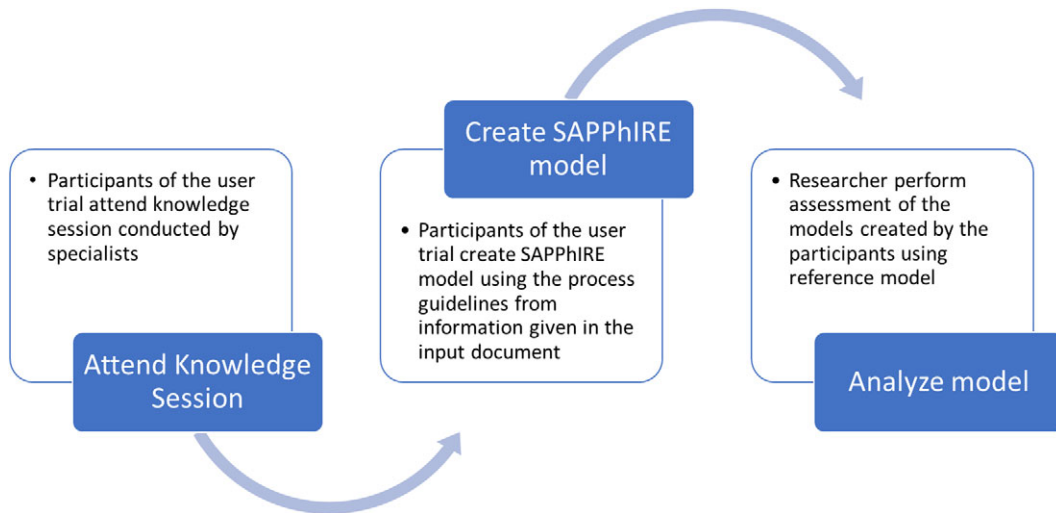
• Participants of the user trial attend knowledge session conducted by specialists

Attend Knowledge Session

Create SAPPhIRE model

• Participants of the user trial create SAPPhIRE model using the process guidelines from information given in the input document

• Researcher perform assessment of the models created by the participants using reference model

Analyze model